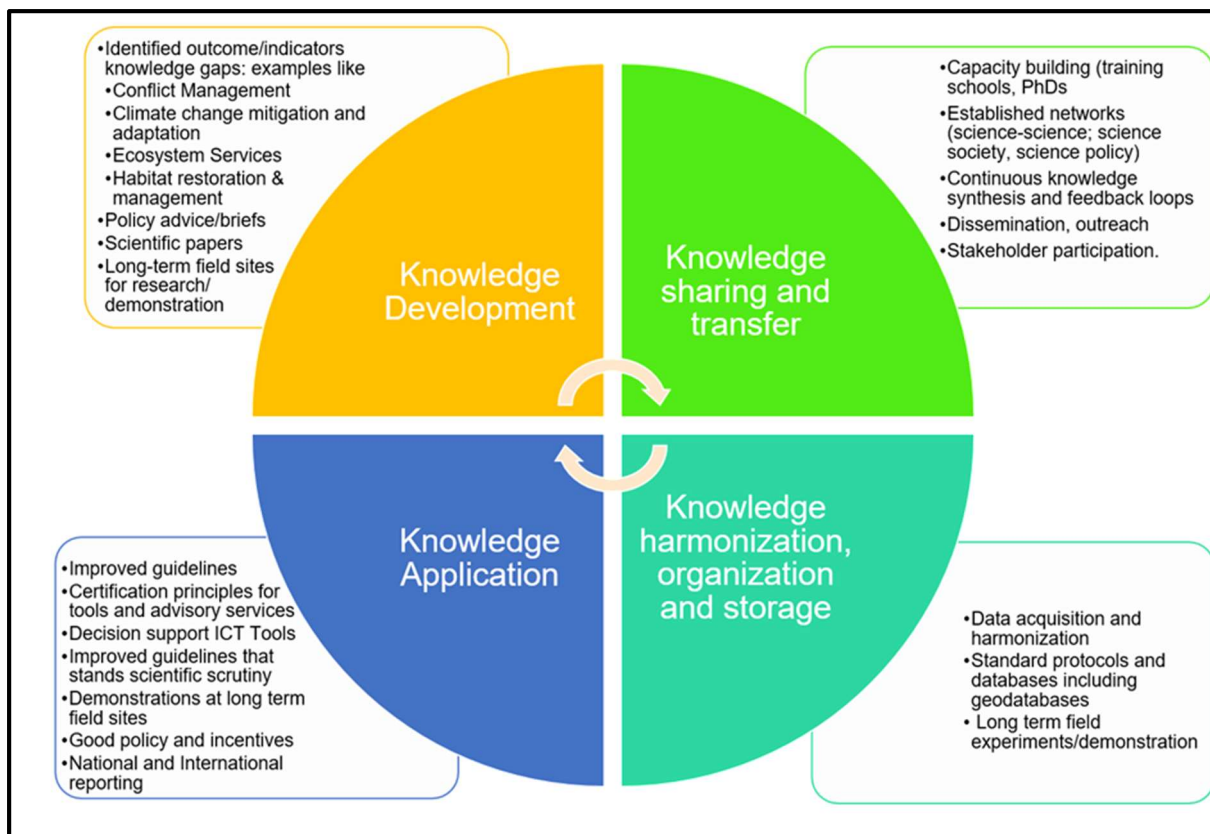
•Identified outcome/indicators knowledge gaps: examples like
•Conflict Management
•Climate change mitigation and adaptation
•Ecosystem Services
•Habitat restoration & management
•Policy advice/briefs
•Scientific papers
•Long-term field sites for research/ demonstration

Knowledge Development

Knowledge sharing and transfer

•Capacity building (training schools, PhDs
•Established networks (science-science; science society, science policy)
•Continuous knowledge synthesis and feedback loops
•Dissemination, outreach
•Stakeholder participation.

Knowledge Application

Knowledge harmonization, organization and storage

•Improved guidelines
•Certification principles for tools and advisory services
•Decision support ICT Tools
•Improved guidelines that stands scientific scrutiny
•Demonstrations at long term field sites
•Good policy and incentives
•National and International reporting

•Data acquisition and harmonization
•Standard protocols and databases including geodatabases
• Long term field experiments/demonstration